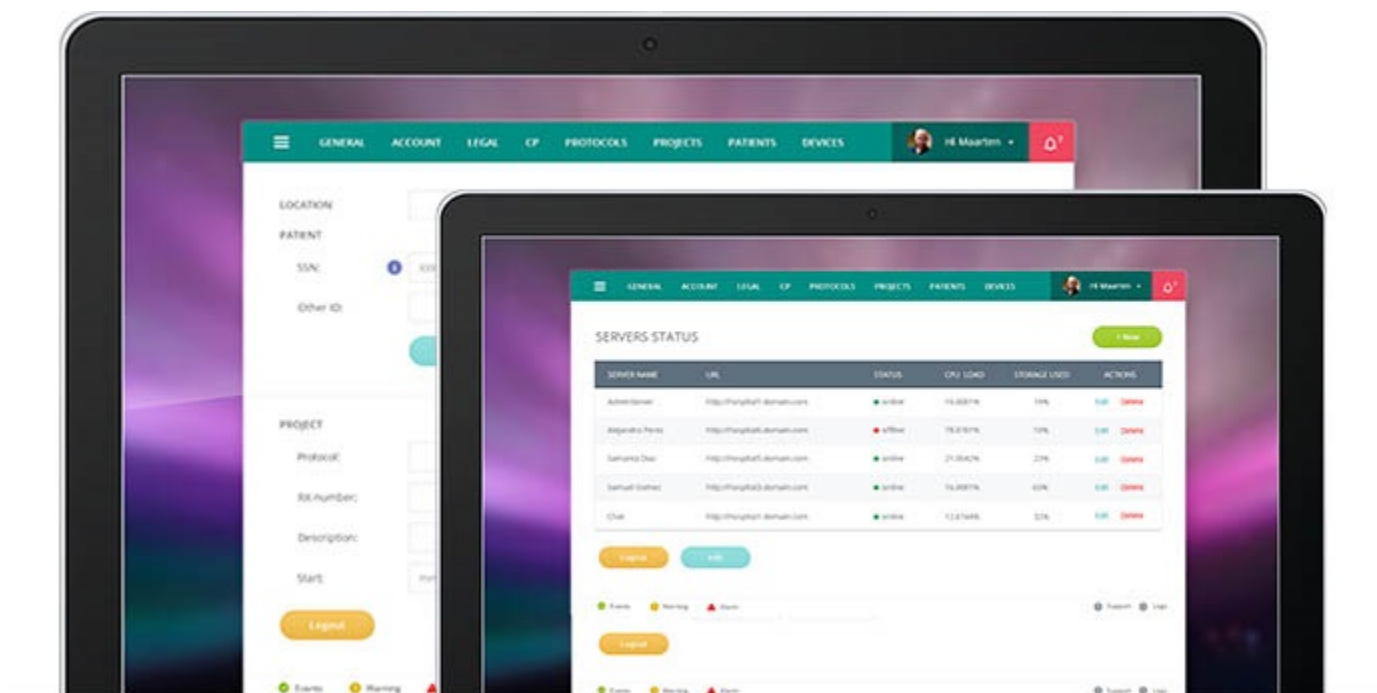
GENERAL ACCOUNT LEGAL CP PROTOCOLS PROJECTS PATIENTS DEVICES
Hi Maarten

LOCATION
PATIENT
SSN:
Other ID:

PROJECT
Protocol:
RX number:
Description:
Start:

Logout

Events Warning

GENERAL ACCOUNT LEGAL CP PROTOCOLS PROJECTS PATIENTS DEVICES
Hi Maarten

SERVERS STATUS

+ New

| SERVER NAME | URL | STATUS | CPU LOAD | STORAGE USED | ACTIONS |
|---|---|---|---|---|---|
| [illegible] | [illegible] | online | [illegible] | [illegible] | Edit Delete |
| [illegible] | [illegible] | offline | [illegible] | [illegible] | Edit Delete |
| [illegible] | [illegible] | online | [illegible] | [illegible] | Edit Delete |
| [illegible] | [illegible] | online | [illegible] | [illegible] | Edit Delete |
| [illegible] | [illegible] | online | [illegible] | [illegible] | Edit Delete |

Logout Edit

Events Warning Alarm Support Logs

Logout

Events Warning Alarm Support Logs